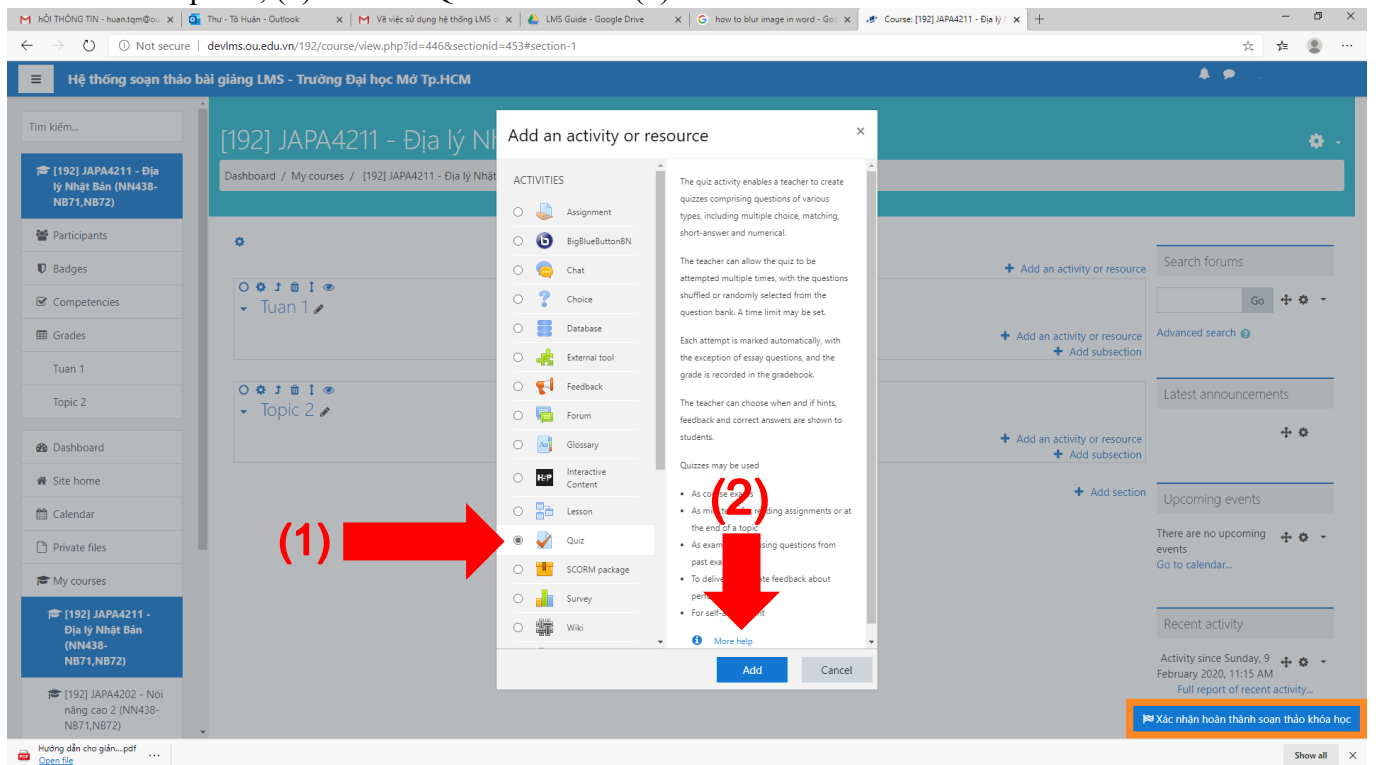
M HỎI THÔNG TIN - huan.tqm@ou | Thư - Tô Huấn - Outlook | M Về việc sử dụng hệ thống LMS | LMS Guide - Google Drive | G how to blur image in word - Goo | Course: [192] JAPA4211 - Địa lý

Not secure | devlms.ou.edu.vn/192/course/view.php?id=446&sectionid=453#section-1

Hệ thống soạn thảo bài giảng LMS - Trường Đại học Mở Tp.HCM

Tìm kiếm...

[192] JAPA4211 - Địa lý Nhật Bản (NN438-NB71,NB72)

Participants

Badges

Competencies

Grades

Tuan 1

Topic 2

Dashboard

Site home

Calendar

Private files

My courses

[192] JAPA4211 - Địa lý Nhật Bản (NN438-NB71,NB72)

[192] JAPA4202 - Nói nâng cao 2 (NN438-NB71,NB72)

[192] JAPA4211 - Địa lý Nh

Dashboard / My courses / [192] JAPA4211 - Địa lý Nhật

Tuan 1

Topic 2

Add an activity or resource

Add an activity or resource

Add subsection

Add an activity or resource

Add subsection

Add section

Add an activity or resource

ACTIVITIES

Assignment

BigBlueButtonBN

Chat

Choice

Database

External tool

Feedback

Forum

Glossary

Interactive Content

Lesson

Quiz

SCORM package

Survey

Wiki

The quiz activity enables a teacher to create quizzes comprising questions of various types, including multiple choice, matching, short-answer and numerical.

The teacher can allow the quiz to be attempted multiple times, with the questions shuffled or randomly selected from the question bank. A time limit may be set.

Each attempt is marked automatically, with the exception of essay questions, and the grade is recorded in the gradebook.

The teacher can choose when and if hints, feedback and correct answers are shown to students.

Quizzes may be used

• As co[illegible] exa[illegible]
• As mi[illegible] ta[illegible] r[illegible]ding assignments or at the end of a topic
• As exam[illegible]sing questions from past exa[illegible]
• To deliver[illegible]te feedback about perfo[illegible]
• For self-a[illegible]t

More help

Add

Cancel

(1)

(2)

Search forums

Go

Advanced search

Latest announcements

Upcoming events

There are no upcoming events

Go to calendar...

Recent activity

Activity since Sunday, 9 February 2020, 11:15 AM

Full report of recent activity...

Xác nhận hoàn thành soạn thảo khóa học

Hướng dẫn cho giản....pdf

Open file

Show all